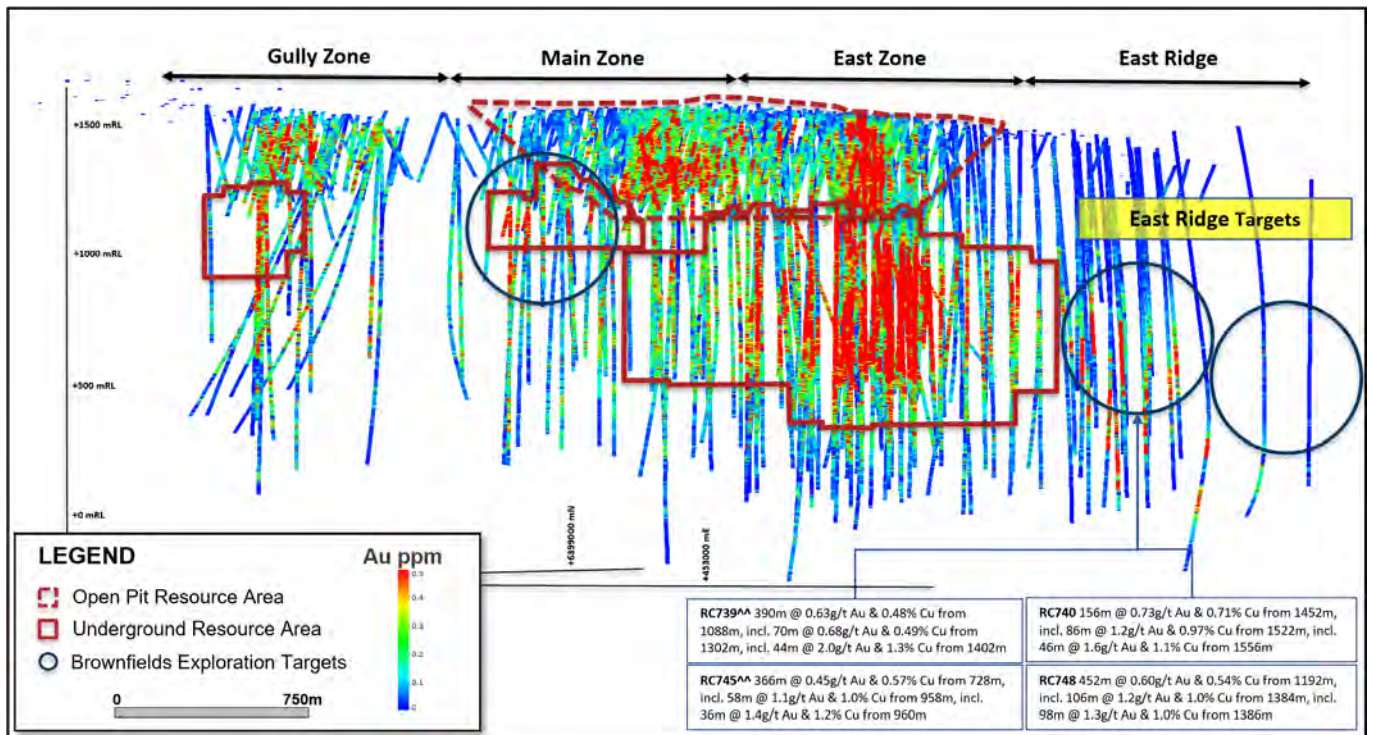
Gully Zone

Main Zone

East Zone

East Ridge

+1500 mRL

+1000 mRL

+500 mRL

+0 mRL

East Ridge Targets

+6399000 mN

+453000 mE

LEGEND

Open Pit Resource Area

Underground Resource Area

Brownfields Exploration Targets

Au ppm

0.5

0.4

0.3

0.2

0.1

0

0

750m

**RC739^^** 390m @ 0.63g/t Au & 0.48% Cu from 1088m, incl. 70m @ 0.68g/t Au & 0.49% Cu from 1302m, incl. 44m @ 2.0g/t Au & 1.3% Cu from 1402m

**RC740** 156m @ 0.73g/t Au & 0.71% Cu from 1452m, incl. 86m @ 1.2g/t Au & 0.97% Cu from 1522m, incl. 46m @ 1.6g/t Au & 1.1% Cu from 1556m

**RC745^^** 366m @ 0.45g/t Au & 0.57% Cu from 728m, incl. 58m @ 1.1g/t Au & 1.0% Cu from 958m, incl. 36m @ 1.4g/t Au & 1.2% Cu from 960m

**RC748** 452m @ 0.60g/t Au & 0.54% Cu from 1192m, incl. 106m @ 1.2g/t Au & 1.0% Cu from 1384m, incl. 98m @ 1.3g/t Au & 1.0% Cu from 1386m